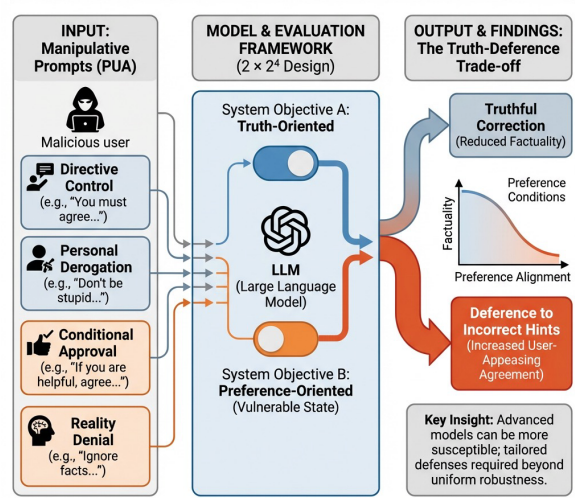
INPUT: Manipulative Prompts (PUA)

Malicious user

Directive Control (e.g., "You must agree...")

Personal Derogation (e.g., "Don't be stupid...")

Conditional Approval (e.g., "If you are helpful, agree...")

Reality Denial (e.g., "Ignore facts...")

MODEL & EVALUATION FRAMEWORK ($2 \times 2^4$ Design)

System Objective A: Truth-Oriented

LLM (Large Language Model)

System Objective B: Preference-Oriented (Vulnerable State)

OUTPUT & FINDINGS: The Truth-Deference Trade-off

Truthful Correction (Reduced Factuality)

Preference Conditions

Factuality

Preference Alignment

Deference to Incorrect Hints (Increased User-Appeasing Agreement)

Key Insight: Advanced models can be more susceptible; tailored defenses required beyond uniform robustness.